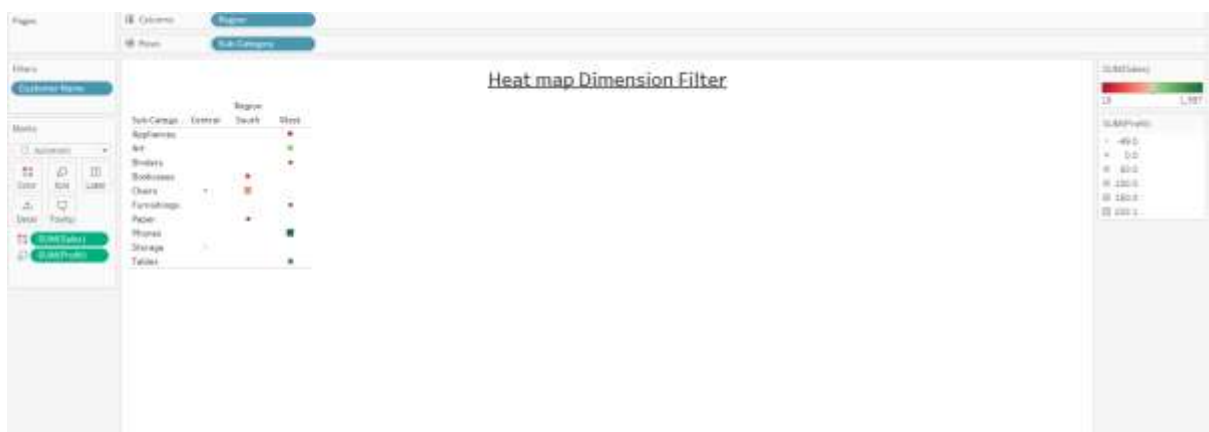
Pages

Columns Region

Rows Sub-Category

Filters

Customer Name

Marks

Automatic

Color Size Label

Detail Tooltip

SUM(Sales)

SUM(Profit)

Heat map Dimension Filter

| Sub-Catego.. | Central | Region South | West |
|---|---|---|---|
| Appliances | | | |
| Art | | | |
| Binders | | | |
| Bookcases | | | |
| Chairs | | | |
| Furnishings | | | |
| Paper | | | |
| Phones | | | |
| Storage | | | |
| Tables | | | |

SUM(Sales)

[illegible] 1,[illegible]

SUM(Profit)

-49.0
0.0
50.0
100.0
150.0
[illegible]